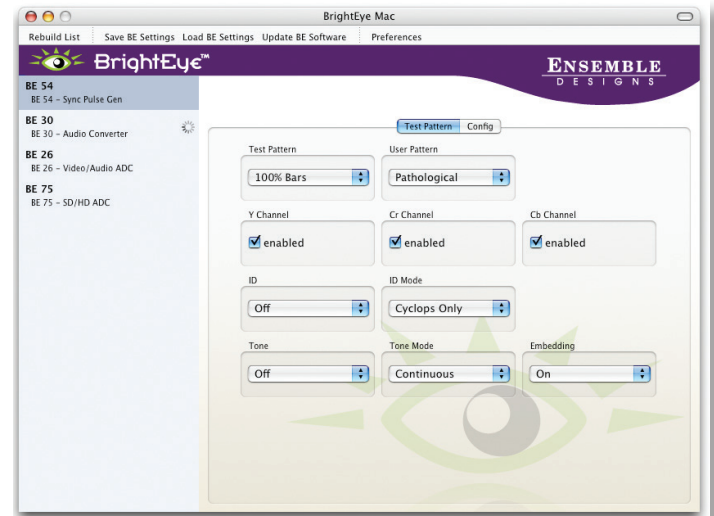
BrightEye Mac

Rebuild List | Save BE Settings | Load BE Settings | Update BE Software | Preferences

BrightEye™

ENSEMBLE
DESIGNS

BE 54
BE 54 – Sync Pulse Gen

BE 30
BE 30 – Audio Converter

BE 26
BE 26 – Video/Audio ADC

BE 75
BE 75 – SD/HD ADC

Test Pattern | Config

Test Pattern
100% Bars

User Pattern
Pathological

Y Channel
enabled

Cr Channel
enabled

Cb Channel
enabled

ID
Off

ID Mode
Cyclops Only

Tone
Off

Tone Mode
Continuous

Embedding
On